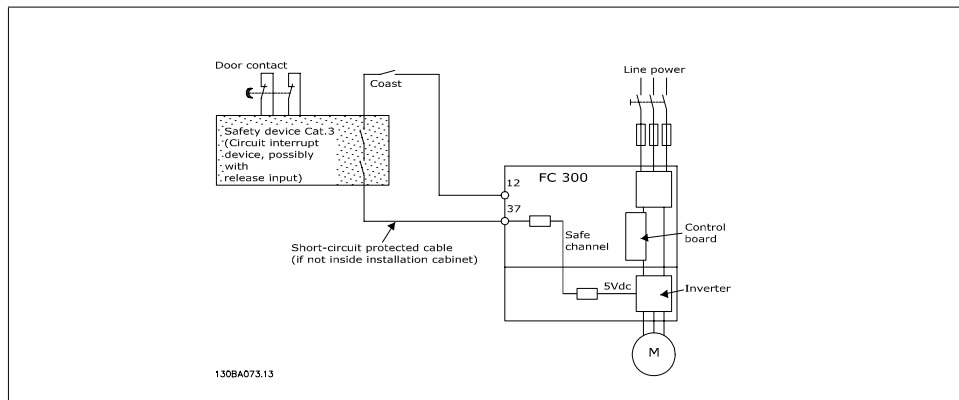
Door contact

Coast

Line power

Safety device Cat.3 (Circuit interrupt device, possibly with release input)

FC 300

12

37

Safe channel

Control board

5Vdc

Inverter

Short-circuit protected cable (if not inside installation cabinet)

M

130BA073.13